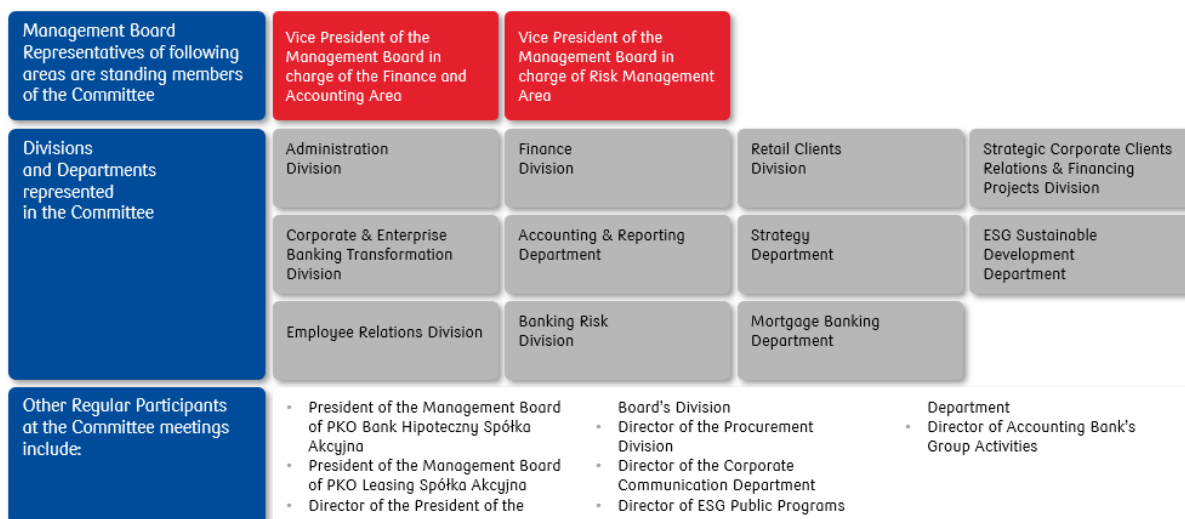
Management Board Representatives of following areas are standing members of the Committee

Vice President of the Management Board in charge of the Finance and Accounting Area

Vice President of the Management Board in charge of Risk Management Area

Divisions and Departments represented in the Committee

Administration Division

Finance Division

Retail Clients Division

Strategic Corporate Clients Relations & Financing Projects Division

Corporate & Enterprise Banking Transformation Division

Accounting & Reporting Department

Strategy Department

ESG Sustainable Development Department

Employee Relations Division

Banking Risk Division

Mortgage Banking Department

Other Regular Participants at the Committee meetings include:

- President of the Management Board of PKO Bank Hipoteczny Spółka Akcyjna
- President of the Management Board of PKO Leasing Spółka Akcyjna
- Director of the President of the Board's Division
- Director of the Procurement Division
- Director of the Corporate Communication Department
- Director of ESG Public Programs Department
- Director of Accounting Bank's Group Activities